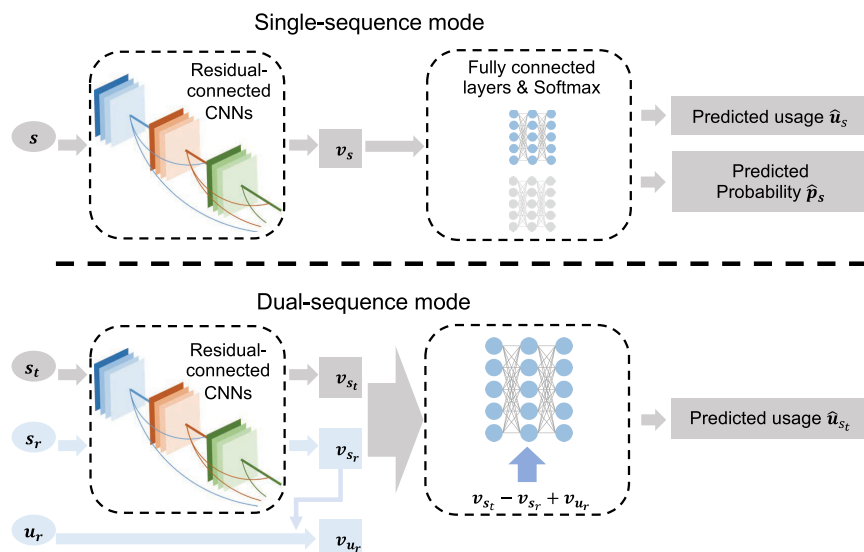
Single-sequence mode

$s$

Residual-connected CNNs

$v_s$

Fully connected layers & Softmax

Predicted usage $\hat{u}_s$

Predicted Probability $\hat{p}_s$

Dual-sequence mode

$s_t$

$s_r$

$u_r$

Residual-connected CNNs

$v_{s_t}$

$v_{s_r}$

$v_{u_r}$

$v_{s_t} - v_{s_r} + v_{u_r}$

Predicted usage $\hat{u}_{s_t}$